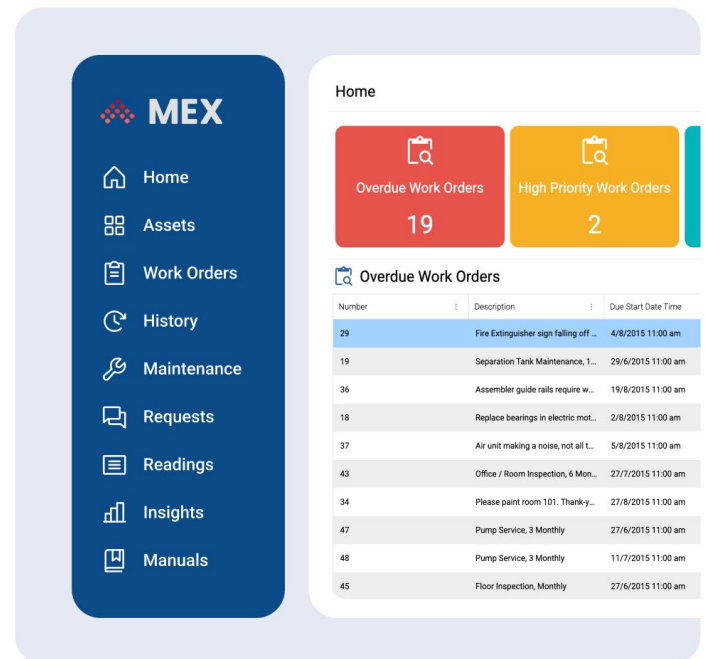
MEX

Home
Assets
Work Orders
History
Maintenance
Requests
Readings
Insights
Manuals

Home

Overdue Work Orders
19

High Priority Work Orders
2

Overdue Work Orders

| Number | Description | Due Start Date Time |
|---|---|---|
| 29 | Fire Extinguisher sign falling off ... | 4/8/2015 11:00 am |
| 19 | Separation Tank Maintenance, 1... | 29/6/2015 11:00 am |
| 36 | Assembler guide rails require w... | 19/8/2015 11:00 am |
| 18 | Replace bearings in electric mot... | 2/8/2015 11:00 am |
| 37 | Air unit making a noise, not all t... | 5/8/2015 11:00 am |
| 43 | Office / Room Inspection, 6 Mon... | 27/7/2015 11:00 am |
| 34 | Please paint room 101. Thank-y... | 27/8/2015 11:00 am |
| 47 | Pump Service, 3 Monthly | 27/6/2015 11:00 am |
| 48 | Pump Service, 3 Monthly | 11/7/2015 11:00 am |
| 45 | Floor Inspection, Monthly | 27/6/2015 11:00 am |